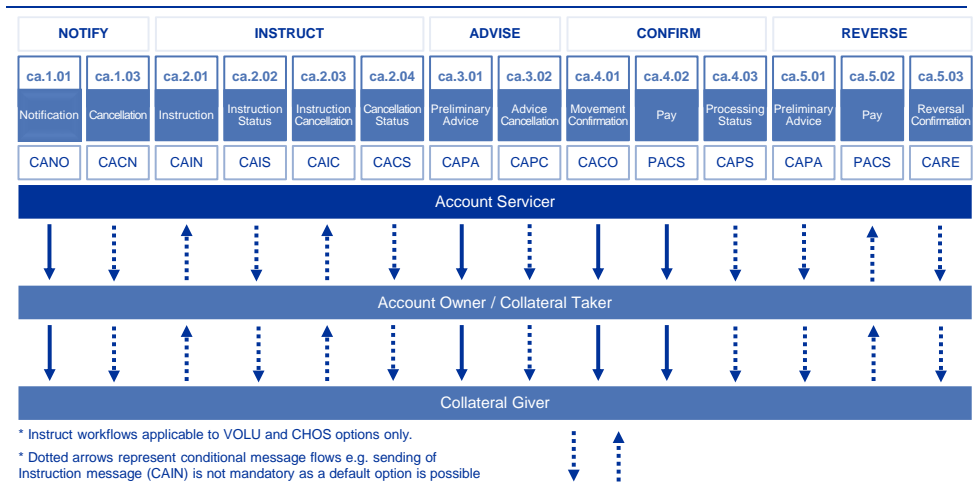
| NOTIFY | | INSTRUCT | | | | ADVISE | | CONFIRM | | | REVERSE | | |
|---|---|---|---|---|---|---|---|---|---|---|---|---|---|
| ca.1.01 | ca.1.03 | ca.2.01 | ca.2.02 | ca.2.03 | ca.2.04 | ca.3.01 | ca.3.02 | ca.4.01 | ca.4.02 | ca.4.03 | ca.5.01 | ca.5.02 | ca.5.03 |
| Notification | Cancellation | Instruction | Instruction Status | Instruction Cancellation | Cancellation Status | Preliminary Advice | Advice Cancellation | Movement Confirmation | Pay | Processing Status | Preliminary Advice | Pay | Reversal Confirmation |
| CANO | CACN | CAIN | CAIS | CAIC | CACS | CAPA | CAPC | CACO | PACS | CAPS | CAPA | PACS | CARE |

Account Servicer

Account Owner / Collateral Taker

Collateral Giver

* Instruct workflows applicable to VOLU and CHOS options only.

* Dotted arrows represent conditional message flows e.g. sending of Instruction message (CAIN) is not mandatory as a default option is possible